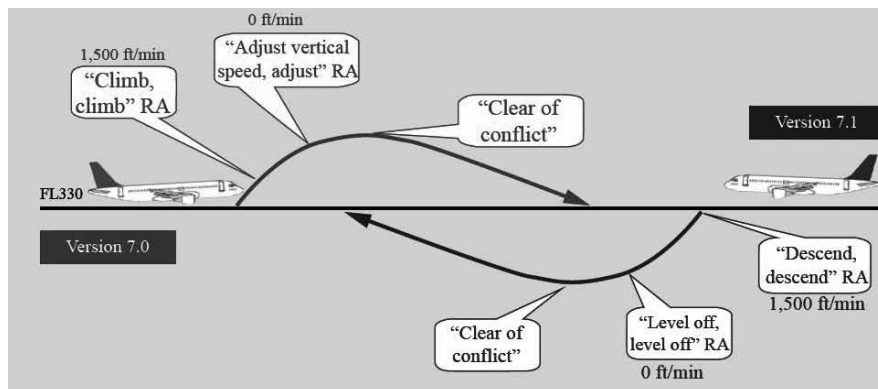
0 ft/min

1,500 ft/min

"Climb, climb" RA

"Adjust vertical speed, adjust" RA

"Clear of conflict"

Version 7.1

FL330

Version 7.0

"Descend, descend" RA

1,500 ft/min

"Clear of conflict"

"Level off, level off" RA

0 ft/min